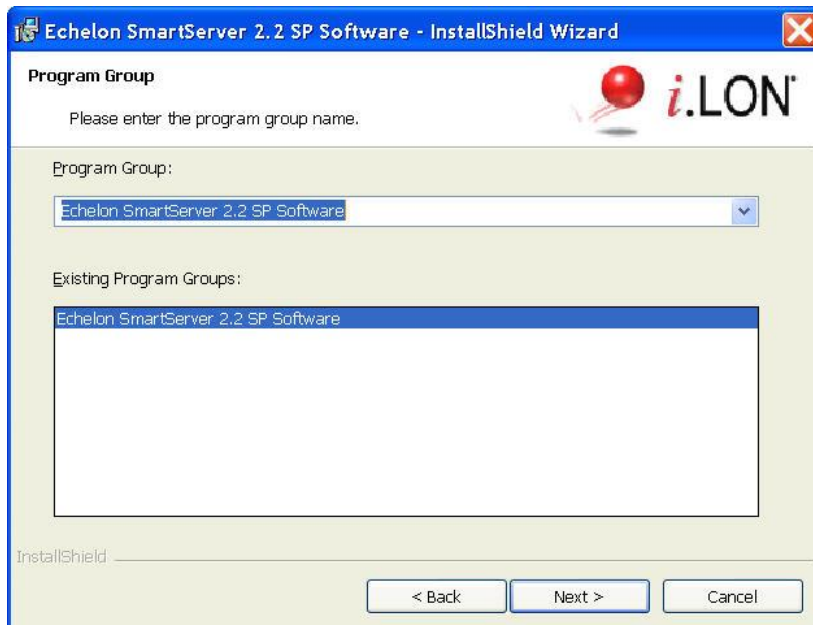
Echelon SmartServer 2.2 SP Software - InstallShield Wizard

Program Group

Please enter the program group name.

i.LON

Program Group:

Echelon SmartServer 2.2 SP Software

Existing Program Groups:

Echelon SmartServer 2.2 SP Software

InstallShield

< Back

Next >

Cancel